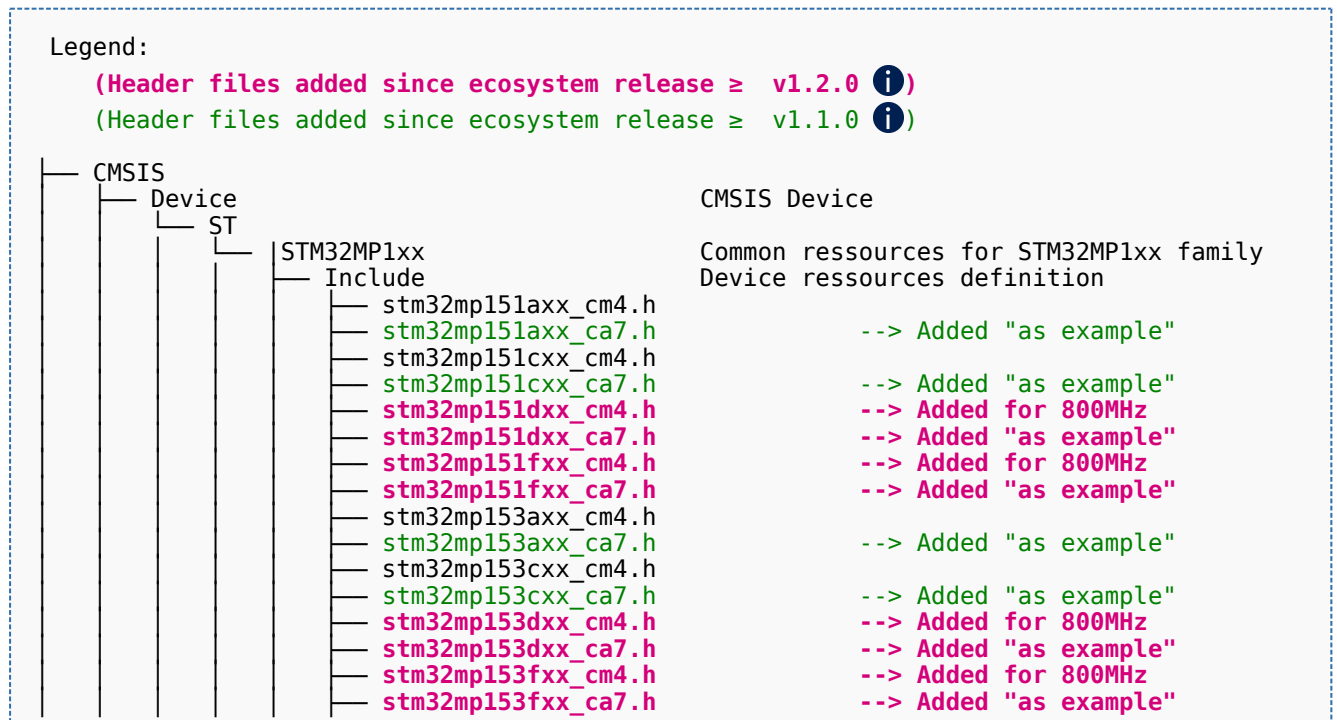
Legend:
(Header files added since ecosystem release ≥ v1.2.0 )
(Header files added since ecosystem release ≥ v1.1.0 )

├── CMSIS
│   ├── Device CMSIS Device
│   │   └── ST
│   │   │   └── |STM32MP1xx Common ressources for STM32MP1xx family
│   │   │   │   ├── Include Device ressources definition
│   │   │   │   │   ├── stm32mp151axx_cm4.h
│   │   │   │   │   ├── stm32mp151axx_ca7.h --> Added "as example"
│   │   │   │   │   ├── stm32mp151cxx_cm4.h
│   │   │   │   │   ├── stm32mp151cxx_ca7.h --> Added "as example"
│   │   │   │   │   ├── stm32mp151dxx_cm4.h --> Added for 800MHz
│   │   │   │   │   ├── stm32mp151dxx_ca7.h --> Added "as example"
│   │   │   │   │   ├── stm32mp151fxx_cm4.h --> Added for 800MHz
│   │   │   │   │   ├── stm32mp151fxx_ca7.h --> Added "as example"
│   │   │   │   │   ├── stm32mp153axx_cm4.h
│   │   │   │   │   ├── stm32mp153axx_ca7.h --> Added "as example"
│   │   │   │   │   ├── stm32mp153cxx_cm4.h
│   │   │   │   │   ├── stm32mp153cxx_ca7.h --> Added "as example"
│   │   │   │   │   ├── stm32mp153dxx_cm4.h --> Added for 800MHz
│   │   │   │   │   ├── stm32mp153dxx_ca7.h --> Added "as example"
│   │   │   │   │   ├── stm32mp153fxx_cm4.h --> Added for 800MHz
│   │   │   │   │   ├── stm32mp153fxx_ca7.h --> Added "as example"